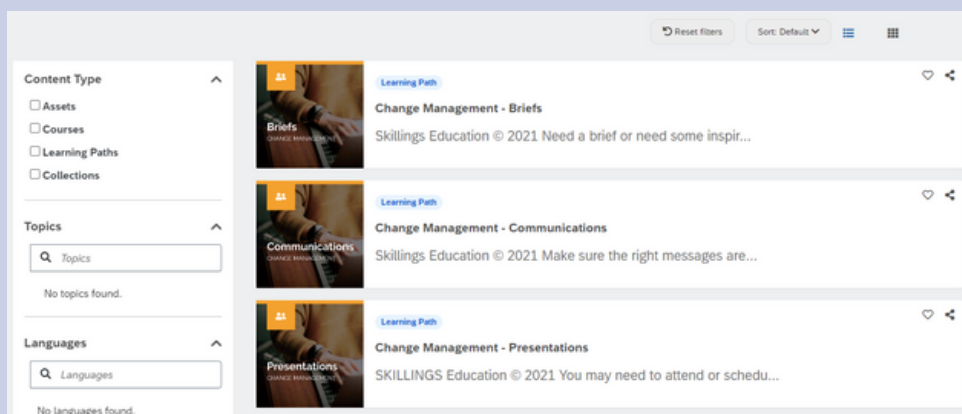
Reset filters

Sort: Default

Content Type

Assets

Courses

Learning Paths

Collections

Topics

Topics

No topics found.

Languages

Languages

No languages found.

Briefs
CHANGE MANAGEMENT

Learning Path

Change Management - Briefs

Skillings Education © 2021 Need a brief or need some inspir...

Communications
CHANGE MANAGEMENT

Learning Path

Change Management - Communications

Skillings Education © 2021 Make sure the right messages are...

Presentations
CHANGE MANAGEMENT

Learning Path

Change Management - Presentations

SKILLINGS Education © 2021 You may need to attend or schedu...